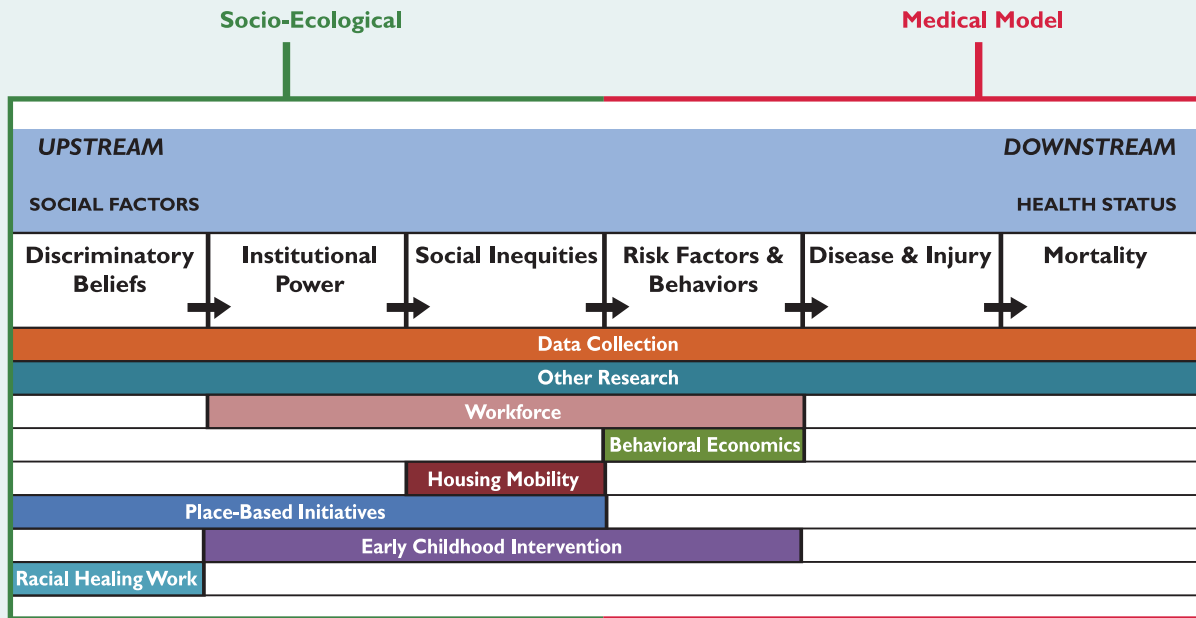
Socio-Ecological

Medical Model

UPSTREAM

DOWNSTREAM

SOCIAL FACTORS

HEALTH STATUS

Discriminatory Beliefs

Institutional Power

Social Inequities

Risk Factors & Behaviors

Disease & Injury

Mortality

Data Collection

Other Research

Workforce

Behavioral Economics

Housing Mobility

Place-Based Initiatives

Early Childhood Intervention

Racial Healing Work